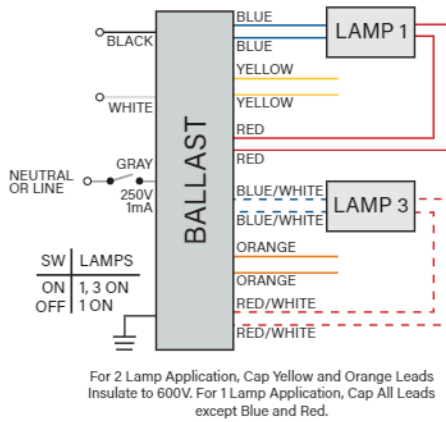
BLACK

WHITE

NEUTRAL OR LINE

GRAY

250V 1mA

BALLAST

BLUE
BLUE
YELLOW
YELLOW
RED
RED
BLUE/WHITE
BLUE/WHITE
ORANGE
ORANGE
RED/WHITE
RED/WHITE

LAMP 1

LAMP 3

| SW | LAMPS |
|---|---|
| ON | 1, 3 ON |
| OFF | 1 ON |

For 2 Lamp Application, Cap Yellow and Orange Leads Insulate to 600V. For 1 Lamp Application, Cap All Leads except Blue and Red.